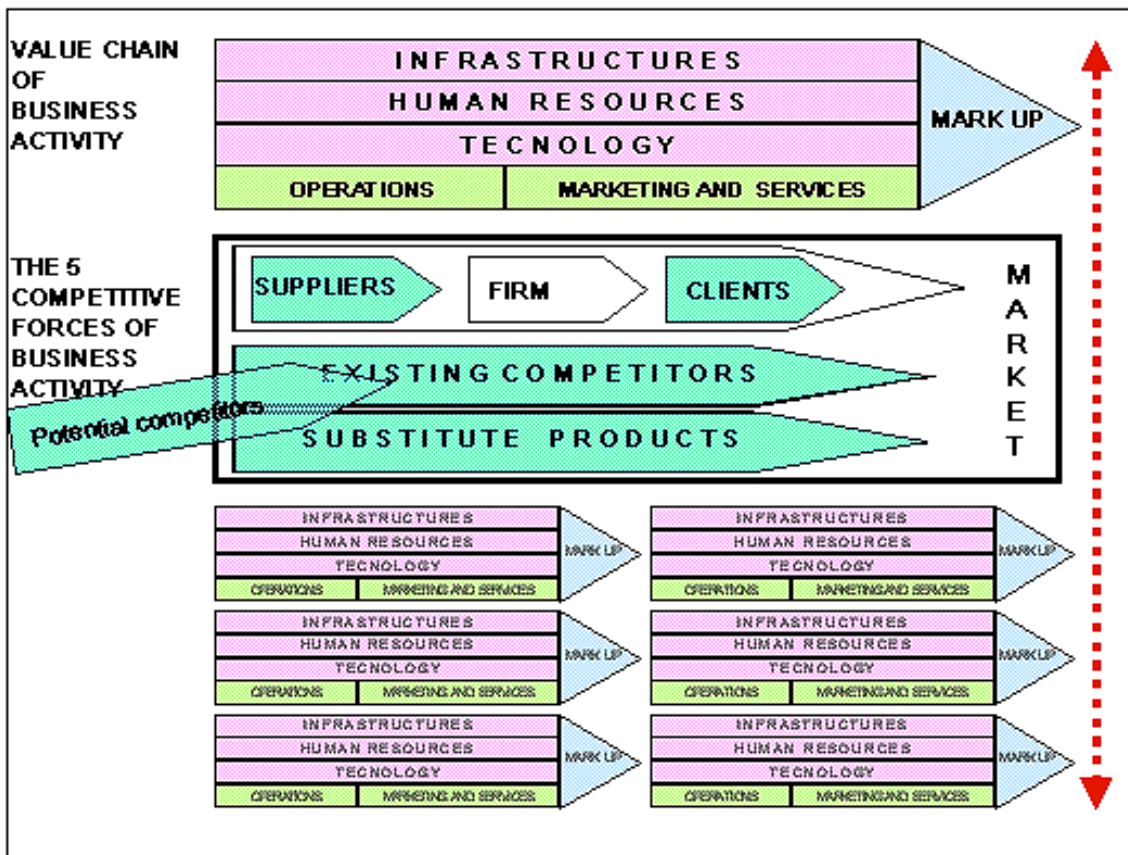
VALUE CHAIN OF BUSINESS ACTIVITY

INFRASTRUCTURES
HUMAN RESOURCES
TECNOLOGY
OPERATIONS | MARKETING AND SERVICES
MARK UP

THE 5 COMPETITIVE FORCES OF BUSINESS ACTIVITY

SUPPLIERS
FIRM
CLIENTS
EXISTING COMPETITORS
Potential competitors
SUBSTITUTE PRODUCTS

MARKET

INFRASTRUCTURES
HUMAN RESOURCES
TECNOLOGY
OPERATIONS | MARKETING AND SERVICES
MARK UP

INFRASTRUCTURES
HUMAN RESOURCES
TECNOLOGY
OPERATIONS | MARKETING AND SERVICES
MARK UP

INFRASTRUCTURES
HUMAN RESOURCES
TECNOLOGY
OPERATIONS | MARKETING AND SERVICES
MARK UP

INFRASTRUCTURES
HUMAN RESOURCES
TECNOLOGY
OPERATIONS | MARKETING AND SERVICES
MARK UP

INFRASTRUCTURES
HUMAN RESOURCES
TECNOLOGY
OPERATIONS | MARKETING AND SERVICES
MARK UP

INFRASTRUCTURES
HUMAN RESOURCES
TECNOLOGY
OPERATIONS | MARKETING AND SERVICES
MARK UP